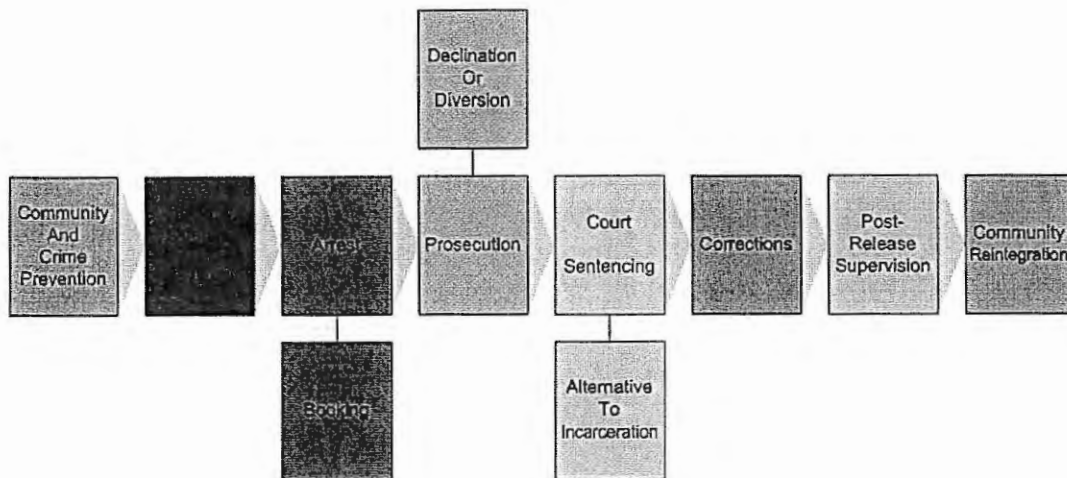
Declination Or Diversion

Community And Crime Prevention

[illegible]

Arrest

Booking

Prosecution

Court Sentencing

Alternative To Incarceration

Corrections

Post-Release Supervision

Community Reintegration